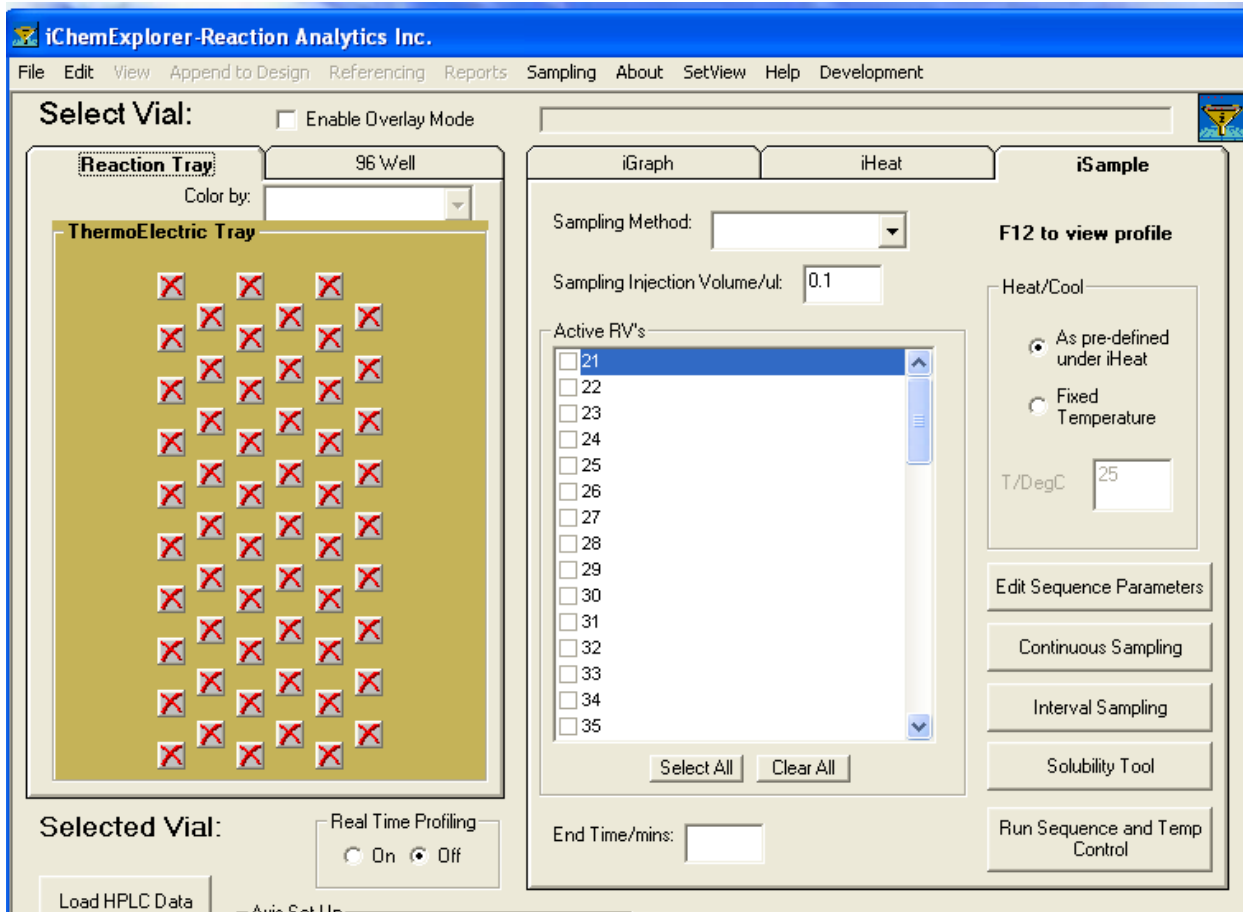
iChemExplorer-Reaction Analytics Inc.

File Edit View Append to Design Referencing Reports Sampling About SetView Help Development

Select Vial:

Enable Overlay Mode

Reaction Tray

96 Well

Color by:

ThermoElectric Tray

iGraph

iHeat

iSample

Sampling Method:

F12 to view profile

Sampling Injection Volume/ul: 0.1

Heat/Cool

As pre-defined under iHeat

Fixed Temperature

T/DegC 25

Active RV's

21
22
23
24
25
26
27
28
29
30
31
32
33
34
35

Select All

Clear All

Edit Sequence Parameters

Continuous Sampling

Interval Sampling

Solubility Tool

Run Sequence and Temp Control

Selected Vial:

Real Time Profiling

On Off

End Time/mins:

Load HPLC Data

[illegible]